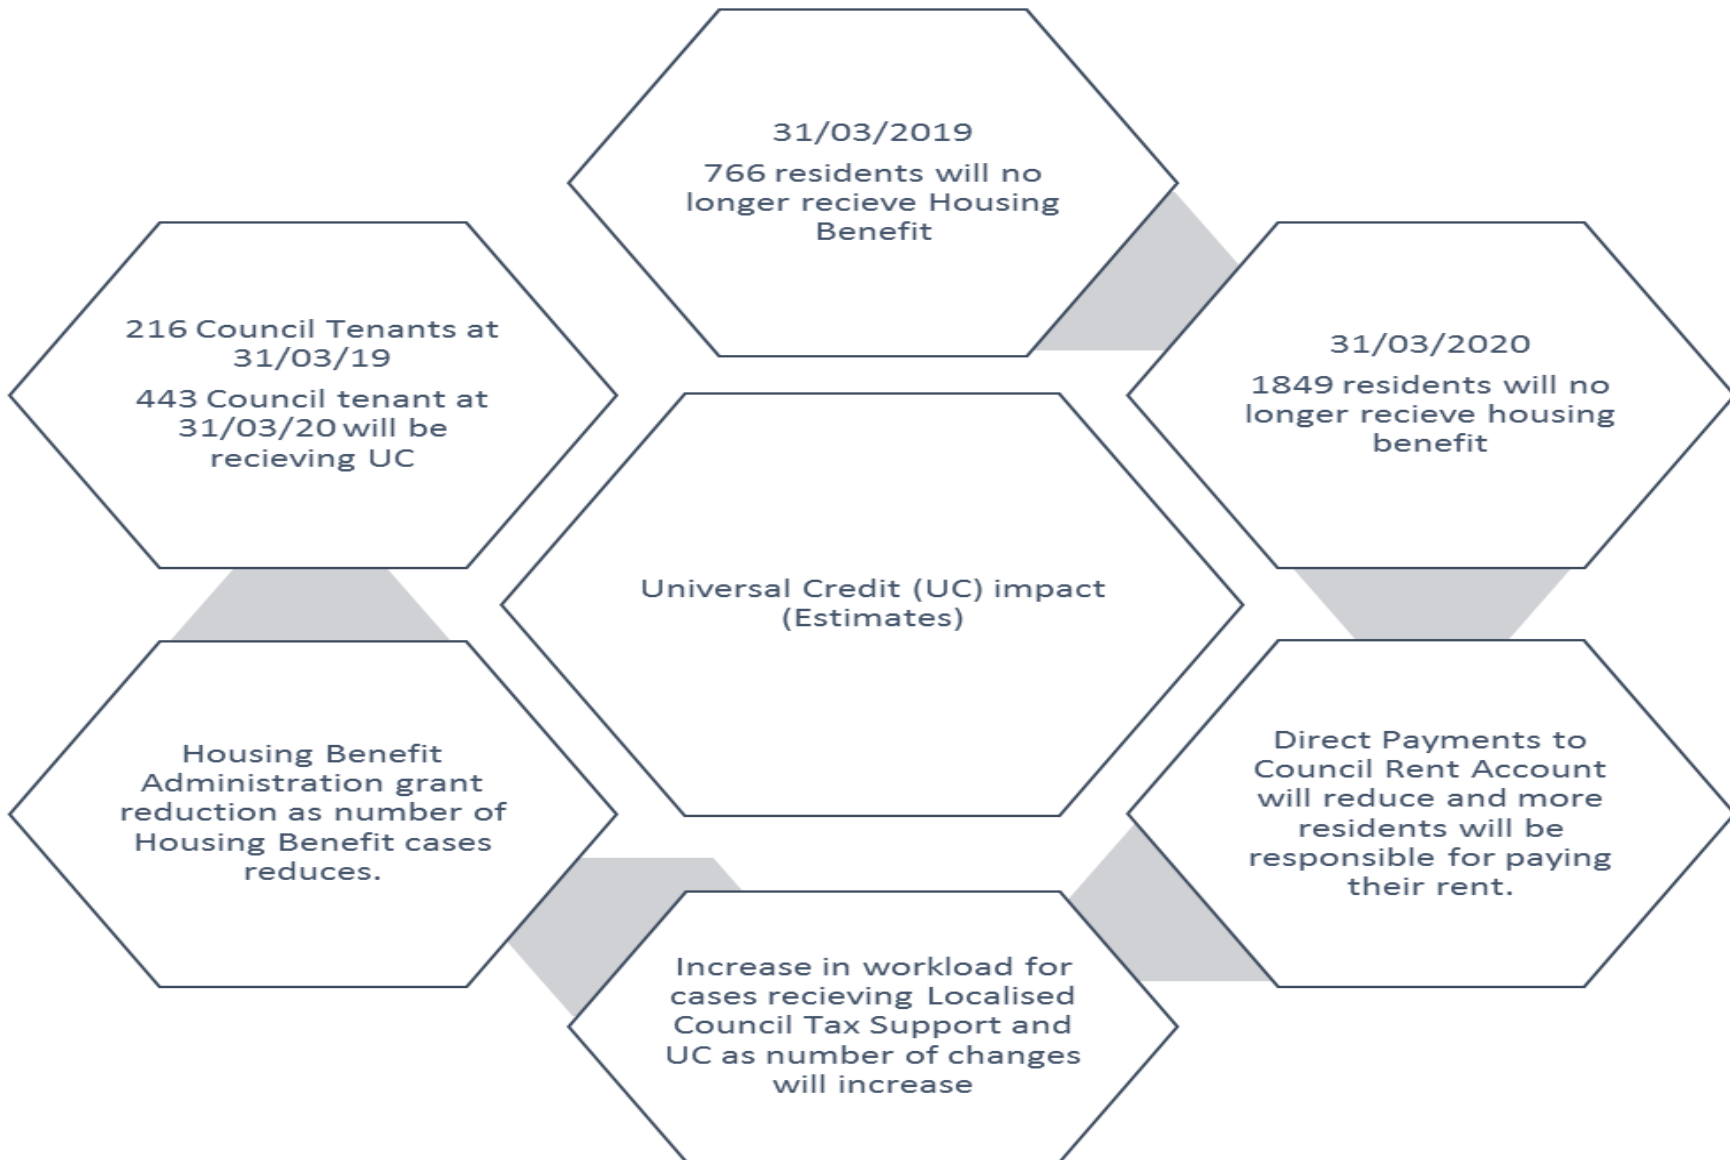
31/03/2019

766 residents will no longer recieve Housing Benefit

216 Council Tenants at 31/03/19

443 Council tenant at 31/03/20 will be recieving UC

31/03/2020

1849 residents will no longer recieve housing benefit

Universal Credit (UC) impact (Estimates)

Housing Benefit Administration grant reduction as number of Housing Benefit cases reduces.

Direct Payments to Council Rent Account will reduce and more residents will be responsible for paying their rent.

Increase in workload for cases recieving Localised Council Tax Support and UC as number of changes will increase